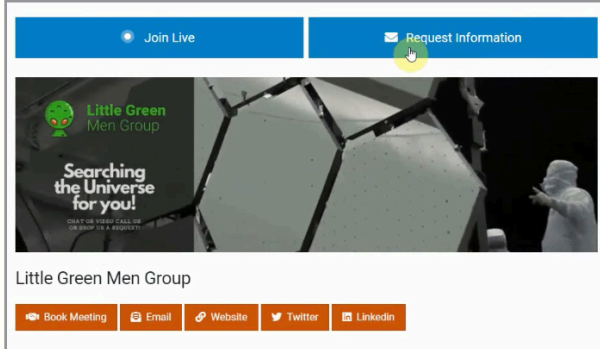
Join Live

Request Information

Little Green Men Group

Searching the Universe for you!

CHAT OR VIDEO CALL US OR DROP US A REQUEST!

Little Green Men Group

Book Meeting

Email

Website

Twitter

Linkedin